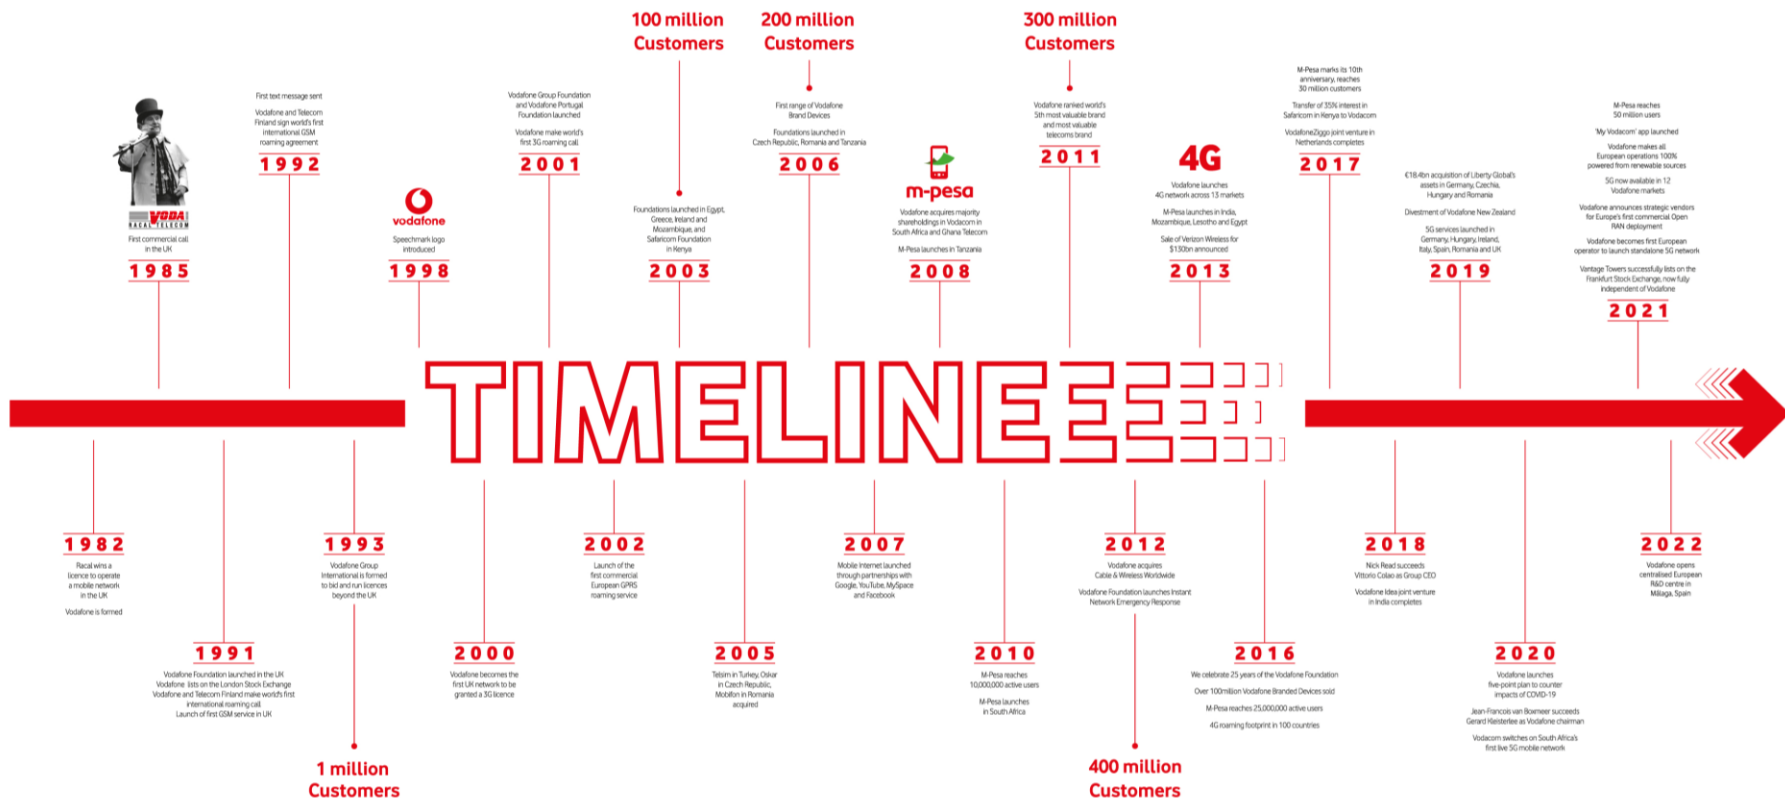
100 million Customers

200 million Customers

300 million Customers

VODA RACAL TELECOM
First commercial call in the UK
1985

First text message sent
Vodafone and Telecom Finland sign world's first international GSM roaming agreement
1992

vodafone
Speechmark logo introduced
1998

Vodafone Group Foundation and Vodafone Portugal Foundation launched
Vodafone make world's first 3G roaming call
2001

Foundations launched in Egypt, Greece, Ireland and Mozambique, and Safaricom Foundation in Kenya
2003

First range of Vodafone Brand Devices
Foundations launched in Czech Republic, Romania and Tanzania
2006

m-pesa
Vodafone acquires majority shareholdings in Vodacom in South Africa and Ghana Telecom
M-Pesa launches in Tanzania
2008

Vodafone ranked world's 5th most valuable brand and most valuable telecoms brand
2011

4G
Vodafone launches 4G network across 13 markets
M-Pesa launches in India, Mozambique, Lesotho and Egypt
Sale of Verizon Wireless for $130bn announced
2013

M-Pesa marks its 10th anniversary, reaches 30 million customers
Transfer of 35% interest in Safaricom in Kenya to Vodacom
VodafoneZiggo joint venture in Netherlands completes
2017

€18.4bn acquisition of Liberty Global's assets in Germany, Czechia, Hungary and Romania
Divestment of Vodafone New Zealand
5G services launched in Germany, Hungary, Ireland, Italy, Spain, Romania and UK
2019

M-Pesa reaches 50 million users
'My Vodacom' app launched
Vodafone makes all European operations 100% powered from renewable sources
5G now available in 12 Vodafone markets
Vodafone announces strategic vendors for Europe's first commercial Open RAN deployment
Vodafone becomes first European operator to launch standalone 5G network
Vantage Towers successfully lists on the Frankfurt Stock Exchange, now fully independent of Vodafone
2021

TIMELINE

1982
Racal wins a licence to operate a mobile network in the UK
Vodafone is formed

1993
Vodafone Group International is formed to bid and run licences beyond the UK

2002
Launch of the first commercial European GPRS roaming service

2007
Mobile Internet launched through partnerships with Google, YouTube, MySpace and Facebook

2012
Vodafone acquires Cable & Wireless Worldwide
Vodafone Foundation launches Instant Network Emergency Response

2018
Nick Read succeeds Vittorio Colao as Group CEO
Vodafone Idea joint venture in India completes

2022
Vodafone opens centralised European R&D centre in Málaga, Spain

1991
Vodafone Foundation launched in the UK
Vodafone lists on the London Stock Exchange
Vodafone and Telecom Finland make world's first international roaming call
Launch of first GSM service in UK

2000
Vodafone becomes the first UK network to be granted a 3G licence

2005
Telsim in Turkey, Oskar in Czech Republic, Mobifon in Romania acquired

2010
M-Pesa reaches 10,000,000 active users
M-Pesa launches in South Africa

2016
We celebrate 25 years of the Vodafone Foundation
Over 100million Vodafone Branded Devices sold
M-Pesa reaches 25,000,000 active users
4G roaming footprint in 100 countries

2020
Vodafone launches five-point plan to counter impacts of COVID-19
Jean-Francois van Boxmeer succeeds Gerard Kleisterlee as Vodafone chairman
Vodacom switches on South Africa's first live 5G mobile network

1 million Customers

400 million Customers